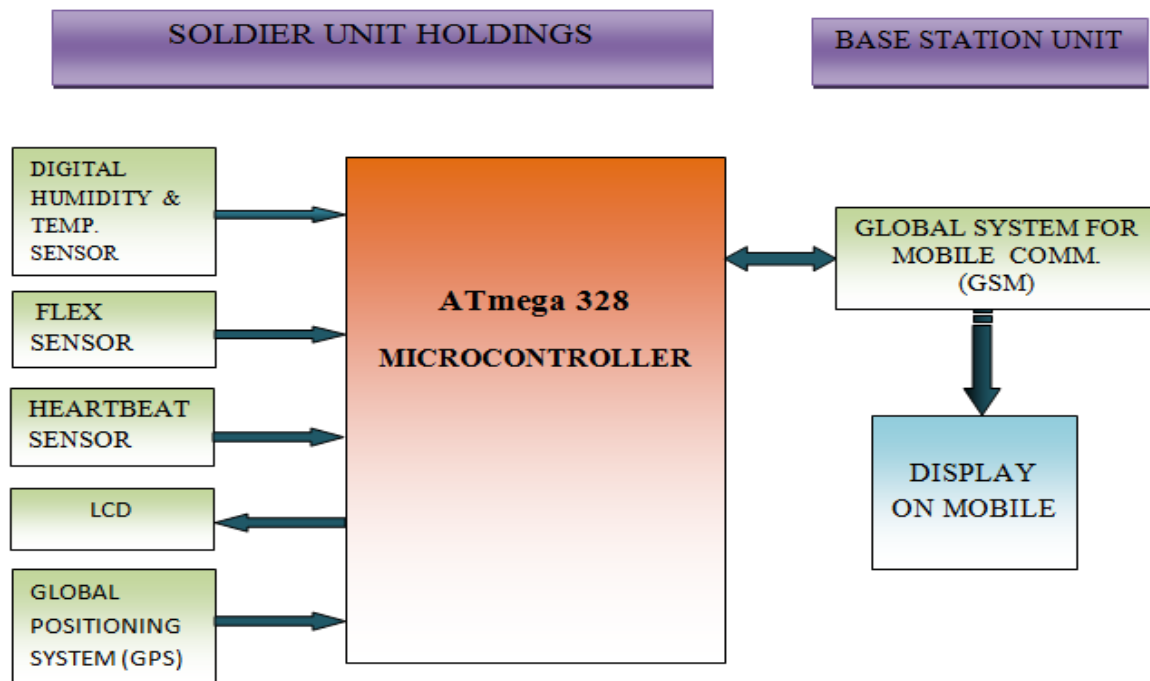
SOLDIER UNIT HOLDINGS

BASE STATION UNIT

DIGITAL HUMIDITY & TEMP. SENSOR

FLEX SENSOR

HEARTBEAT SENSOR

LCD

GLOBAL POSITIONING SYSTEM (GPS)

ATmega 328

MICROCONTROLLER

GLOBAL SYSTEM FOR MOBILE COMM. (GSM)

DISPLAY ON MOBILE